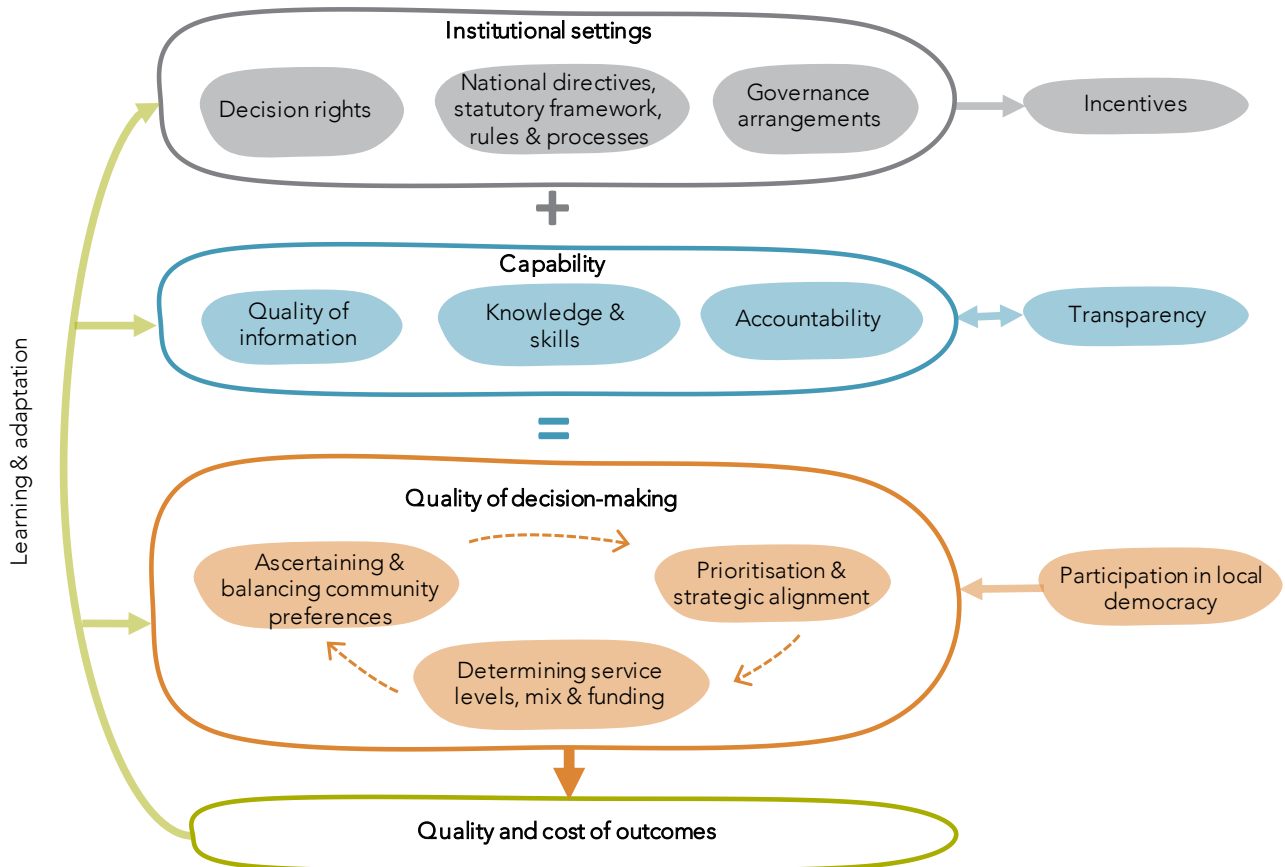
Institutional settings

Decision rights

National directives, statutory framework, rules & processes

Governance arrangements

Incentives

+

Capability

Quality of information

Knowledge & skills

Accountability

Transparency

=

Quality of decision-making

Ascertaining & balancing community preferences

Prioritisation & strategic alignment

Determining service levels, mix & funding

Participation in local democracy

Quality and cost of outcomes

Learning & adaptation